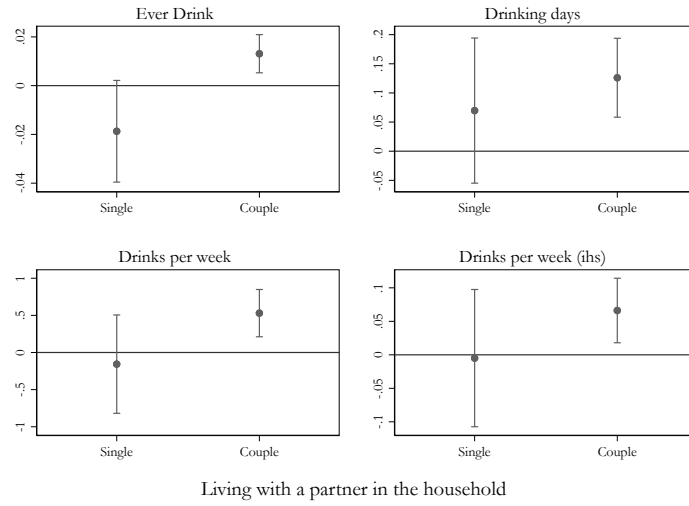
Ever Drink

.02
0
-.02
-.04

Single
Couple

Drinking days

.2
.15
.1
.05
0
-.05

Single
Couple

Drinks per week

1
.5
0
-.5
-1

Single
Couple

Drinks per week (ihs)

.1
.05
0
-.05
-.1

Single
Couple

Living with a partner in the household